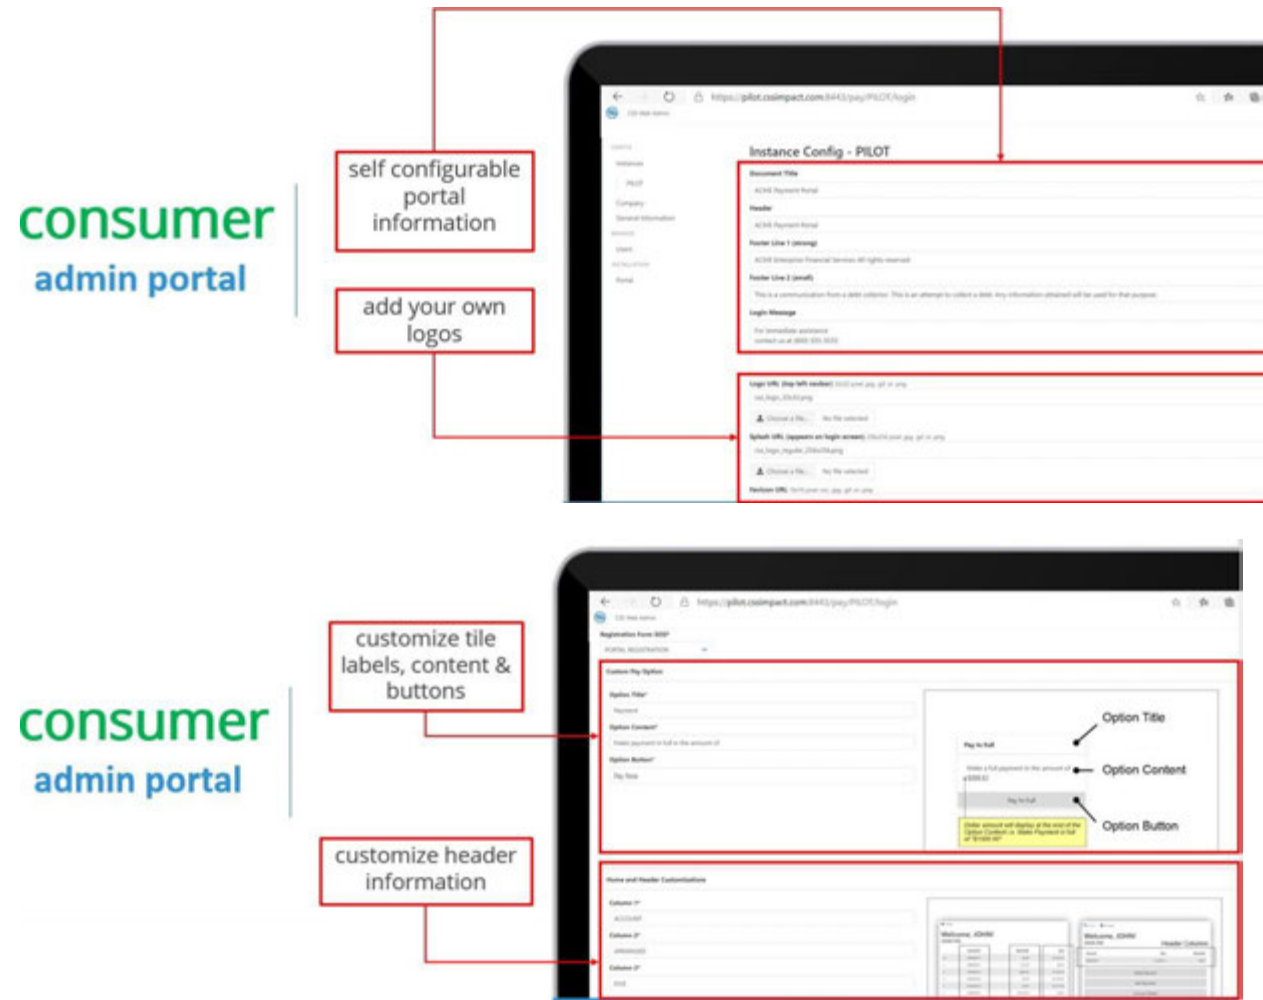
consumer
admin portal

self configurable portal information

add your own logos

https://pilot.cssimpact.com:8443/pay/PILOT/login

Instance Config - PILOT

Document Title

ACME Payment Portal

Header

ACME Payment Portal

Footer Line 1 (strong)

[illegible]

Footer Line 2 (small)

This is a communication from a debt collector. This is an attempt to collect a debt. Any information obtained will be used for that purpose.

Login Message

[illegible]

Logo URL (top left navbar)

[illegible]

Choose a file... No file selected

Splash URL (appears on login screen)

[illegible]

Choose a file... No file selected

Favicon URL

consumer
admin portal

customize tile labels, content & buttons

customize header information

https://pilot.cssimpact.com:8443/pay/PILOT/login

Registration Form

Custom Pay Option

Option Title*

Payment

Option Content*

Option Button*

Pay Now

Pay in full

Pay in full

Option Title

Option Content

Option Button

Home and Header Customizations

Column 1*

Column 2*

Column 3*

Welcome, JOHN

Welcome, JOHN

Header Columns